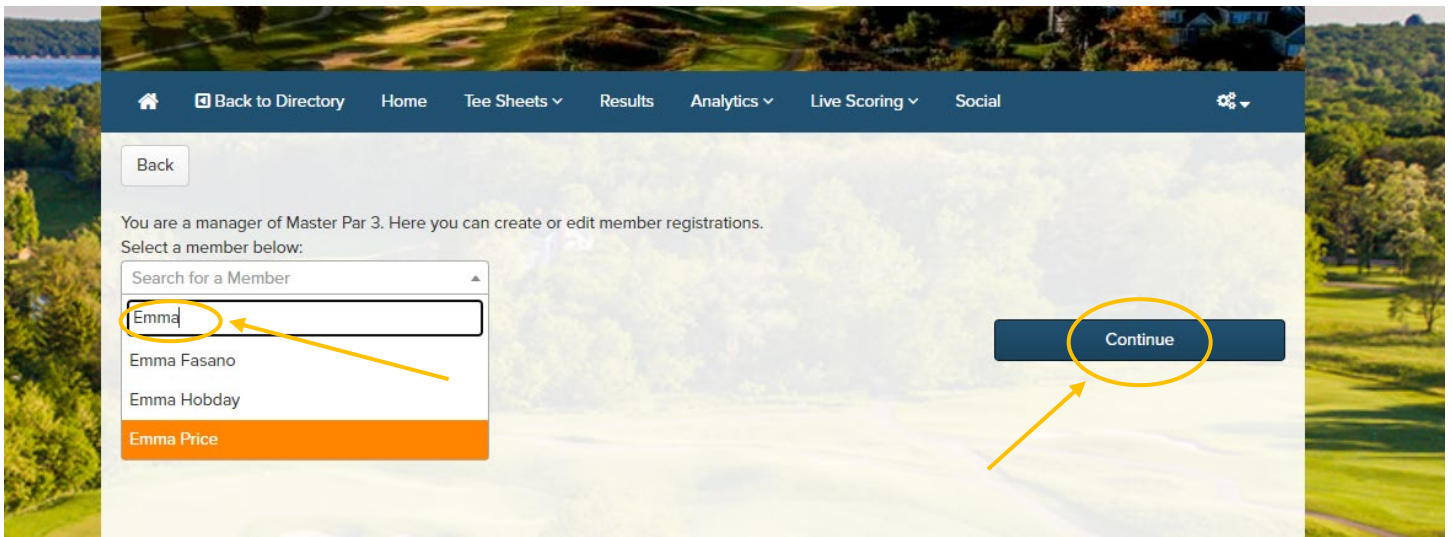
Back to Directory Home Tee Sheets Results Analytics Live Scoring Social

Back

You are a manager of Master Par 3. Here you can create or edit member registrations.
Select a member below:

Search for a Member

Emma

Emma Fasano

Emma Hobday

Emma Price

Continue